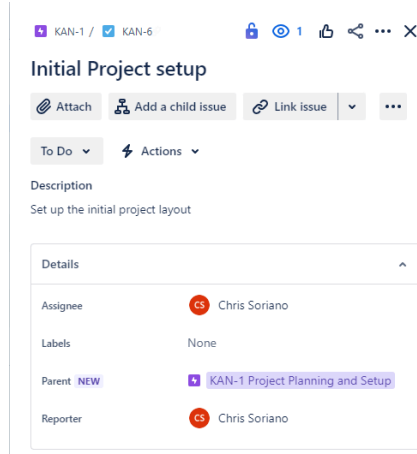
KAN-1 / KAN-6

1

Initial Project setup

Attach

Add a child issue

Link issue

To Do

Actions

Description

Set up the initial project layout

Details

Assignee

CS Chris Soriano

Labels

None

Parent NEW

KAN-1 Project Planning and Setup

Reporter

CS Chris Soriano